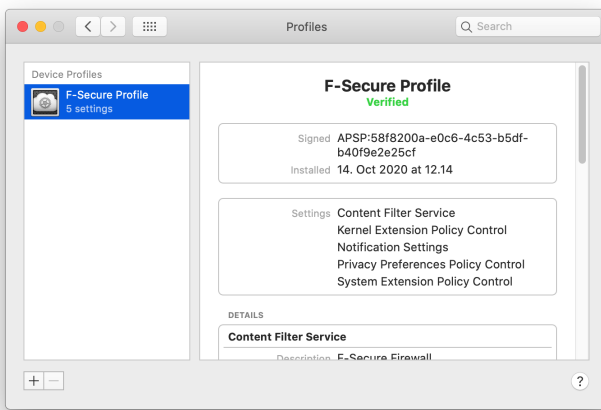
Profiles

Search

Device Profiles

F-Secure Profile
5 settings

F-Secure Profile
Verified

Signed APSP:58f8200a-e0c6-4c53-b5df-b40f9e2e25cf
Installed 14. Oct 2020 at 12.14

Settings Content Filter Service
Kernel Extension Policy Control
Notification Settings
Privacy Preferences Policy Control
System Extension Policy Control

DETAILS

Content Filter Service

Description F-Secure Firewall

+ —

?